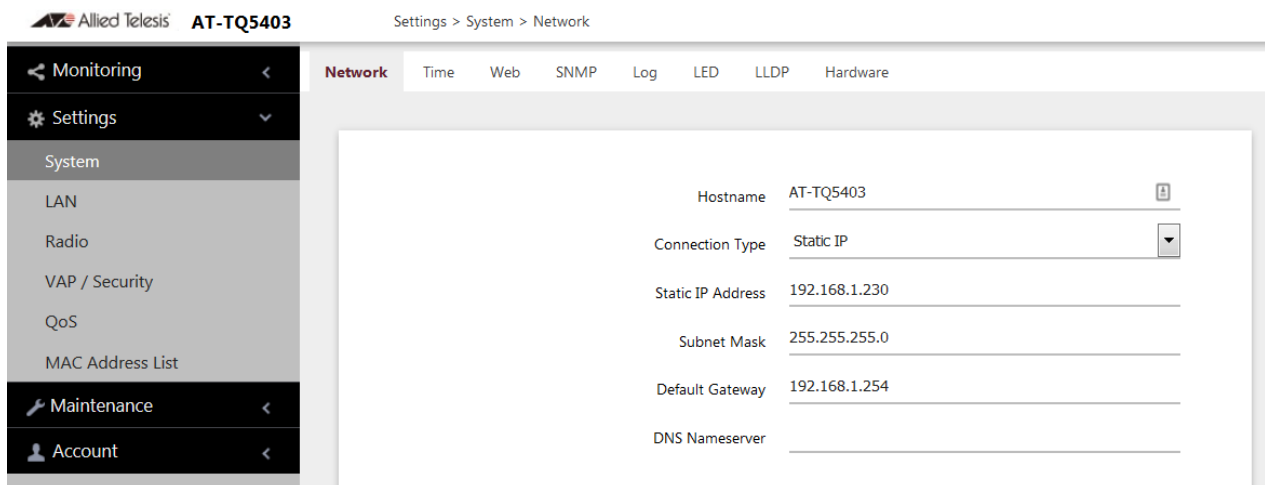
Allied Telesis AT-TQ5403

Settings > System > Network

Monitoring
Settings
System
LAN
Radio
VAP / Security
QoS
MAC Address List
Maintenance
Account

Network Time Web SNMP Log LED LLDP Hardware

Hostname AT-TQ5403
Connection Type Static IP
Static IP Address 192.168.1.230
Subnet Mask 255.255.255.0
Default Gateway 192.168.1.254
DNS Nameserver